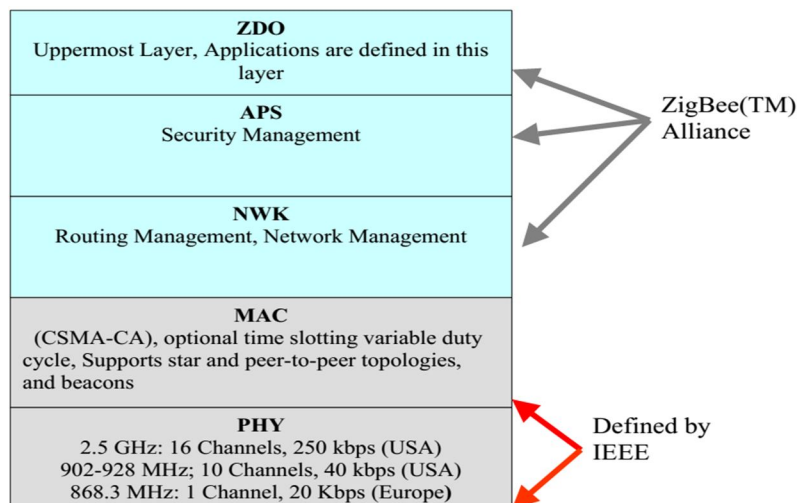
ZDO
Uppermost Layer, Applications are defined in this layer

APS
Security Management

NWK
Routing Management, Network Management

MAC
(CSMA-CA), optional time slotting variable duty cycle, Supports star and peer-to-peer topologies, and beacons

PHY
2.5 GHz: 16 Channels, 250 kbps (USA)
902-928 MHz; 10 Channels, 40 kbps (USA)
868.3 MHz: 1 Channel, 20 Kbps (Europe)

ZigBee(TM) Alliance

Defined by IEEE